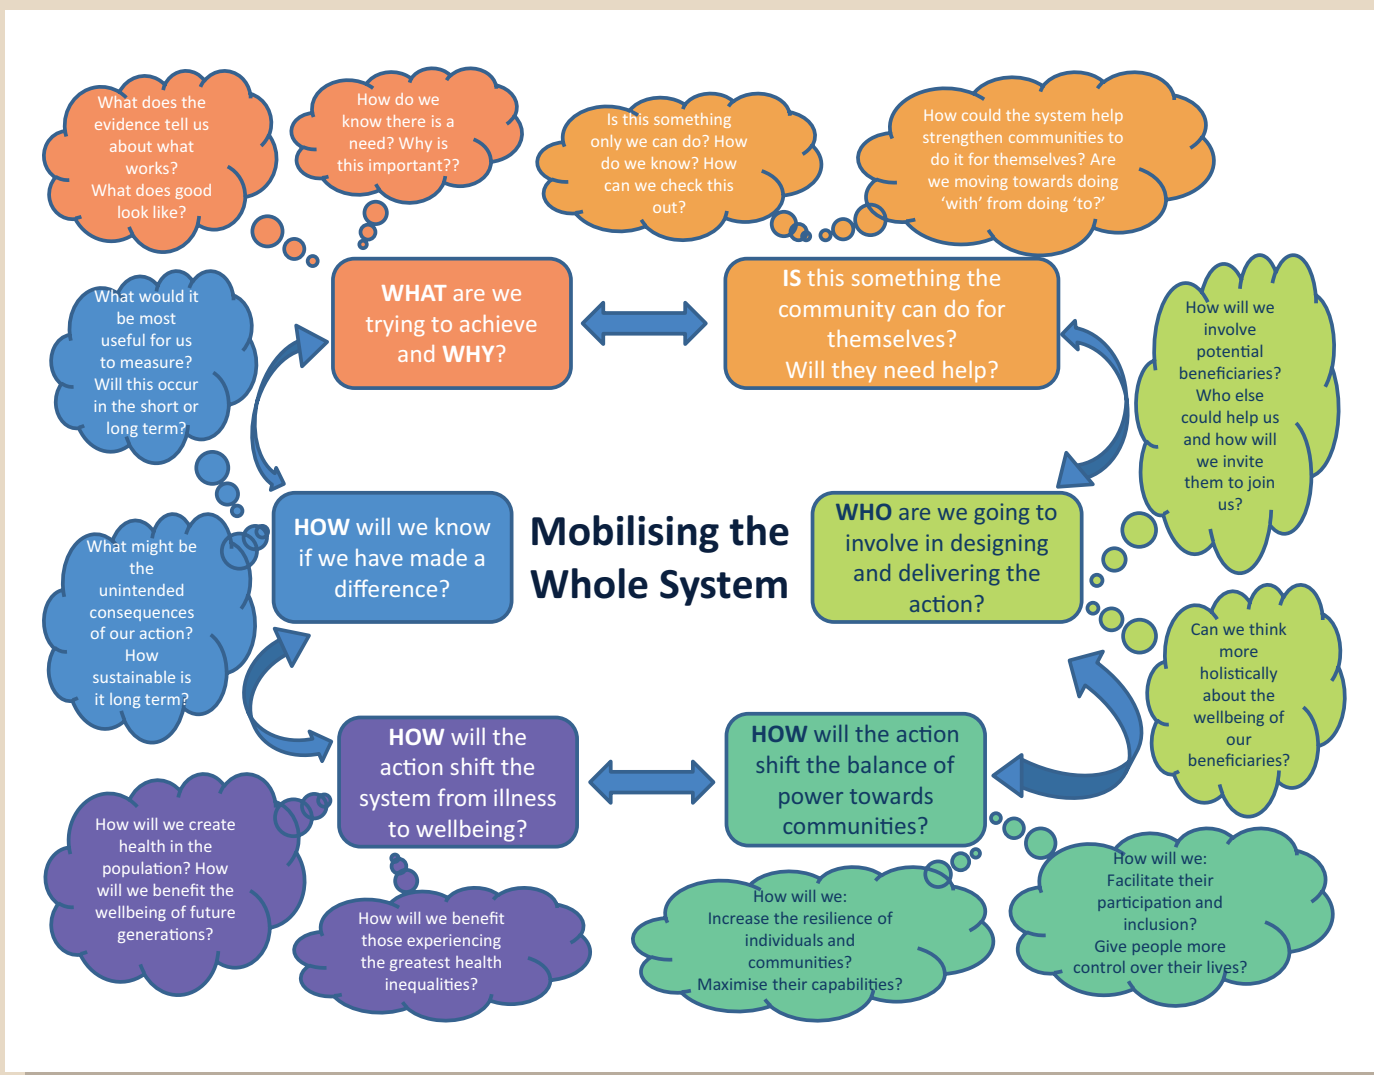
What does the evidence tell us about what works? What does good look like?

How do we know there is a need? Why is this important??

Is this something only we can do? How do we know? How can we check this out?

How could the system help strengthen communities to do it for themselves? Are we moving towards doing 'with' from doing 'to?'

WHAT are we trying to achieve and WHY?

IS this something the community can do for themselves? Will they need help?

What would it be most useful for us to measure? Will this occur in the short or long term?

How will we involve potential beneficiaries? Who else could help us and how will we invite them to join us?

HOW will we know if we have made a difference?

Mobilising the Whole System

WHO are we going to involve in designing and delivering the action?

What might be the unintended consequences of our action? How sustainable is it long term?

Can we think more holistically about the wellbeing of our beneficiaries?

HOW will the action shift the system from illness to wellbeing?

HOW will the action shift the balance of power towards communities?

How will we create health in the population? How will we benefit the wellbeing of future generations?

How will we benefit those experiencing the greatest health inequalities?

How will we: Increase the resilience of individuals and communities? Maximise their capabilities?

How will we: Facilitate their participation and inclusion? Give people more control over their lives?